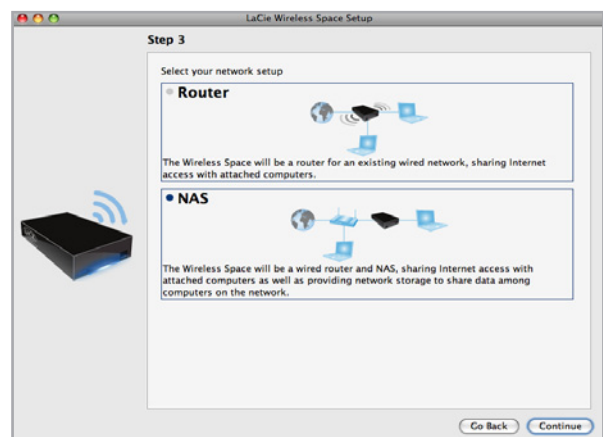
LaCie Wireless Space Setup

Step 3

Select your network setup

Router

The Wireless Space will be a router for an existing wired network, sharing Internet access with attached computers.

NAS

The Wireless Space will be a wired router and NAS, sharing Internet access with attached computers as well as providing network storage to share data among computers on the network.

Go Back Continue